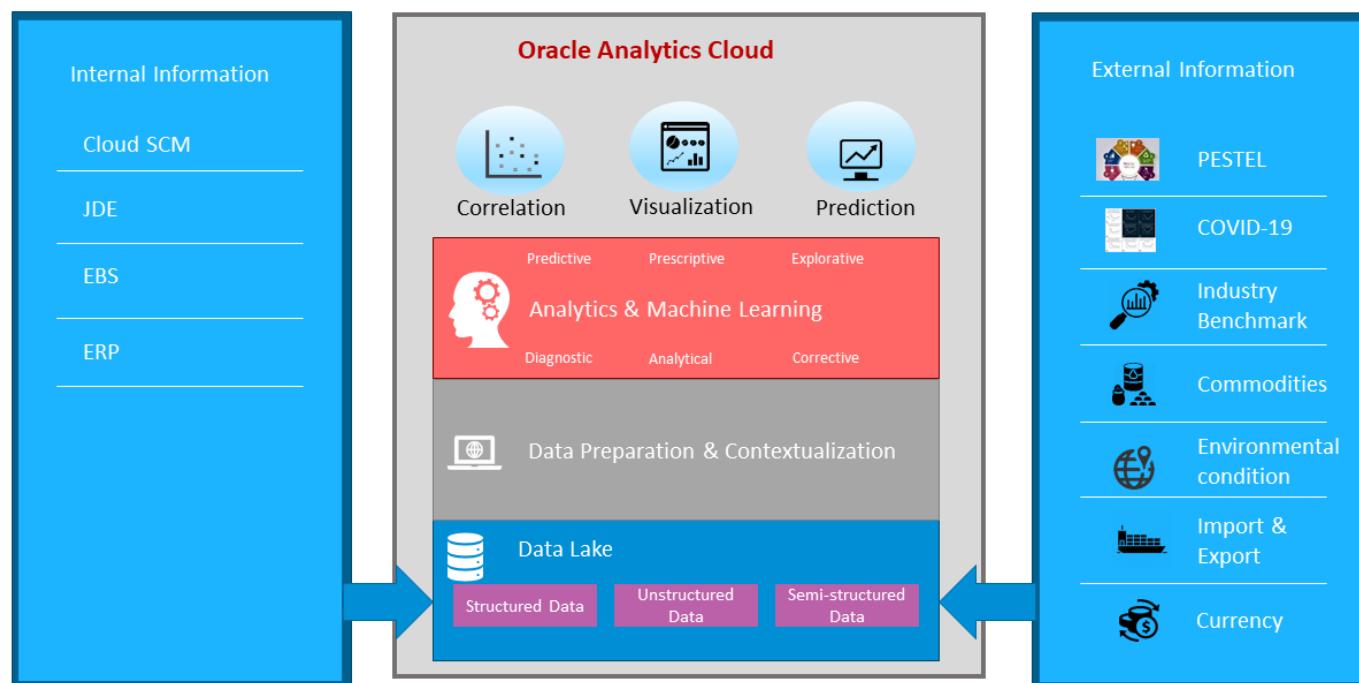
Internal Information

Cloud SCM

JDE

EBS

ERP

Oracle Analytics Cloud

Correlation

Visualization

Prediction

Predictive

Prescriptive

Explorative

Analytics & Machine Learning

Diagnostic

Analytical

Corrective

Data Preparation & Contextualization

Data Lake

Structured Data

Unstructured Data

Semi-structured Data

External Information

PESTEL

COVID-19

Industry Benchmark

Commodities

Environmental condition

Import & Export

Currency